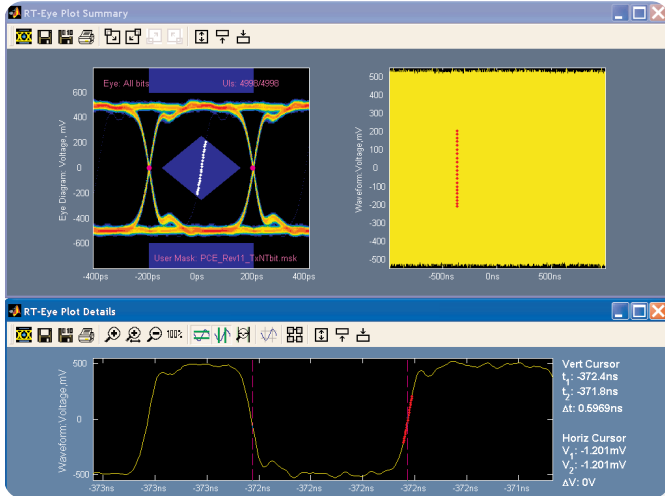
RT-Eye Plot Summary

Eye: All bits
UIs: 4998/4998
600
400
200
0
-200
-400
-600
Eye Diagram: Voltage, mV
User Mask: PCE_Rev11_TxNTbit.msk
-400ps
-200ps
0ps
200ps
400ps

500
400
300
200
100
0
-100
-200
-300
-400
-500
Waveform Voltage,mV
-500ns
0ns
500ns

RT-Eye Plot Details

100%

500
0
-500
Waveform Voltage,mV
-373ns
-373ns
-373ns
-373ns
-372ns
-372ns
-372ns
-372ns
-372ns
-371ns
-371ns

Vert Cursor
$t_1$: -372.4ns
$t_2$: -371.8ns
Δt: 0.5969ns

Horiz Cursor
$V_1$: -1.201mV
$V_2$: -1.201mV
ΔV: 0V